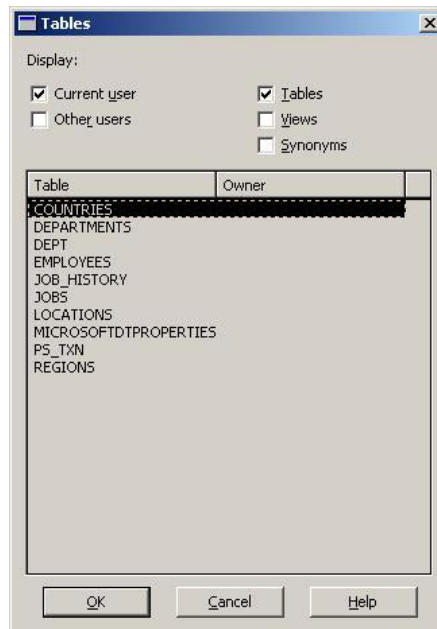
Tables

Display:

Current user
Other users

Tables
Views
Synonyms

| Table | Owner |
|---|---|
| COUNTRIES | |
| DEPARTMENTS | |
| DEPT | |
| EMPLOYEES | |
| JOB_HISTORY | |
| JOBS | |
| LOCATIONS | |
| MICROSOFTDTPROPERTIES | |
| PS_TXN | |
| REGIONS | |

OK
Cancel
Help